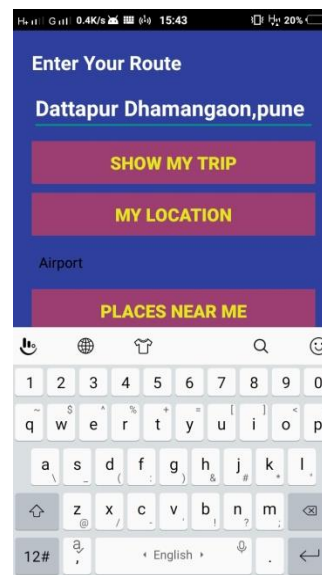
0.4K/s 15:43 20%

Enter Your Route

Dattapur Dhamangaon,pune

SHOW MY TRIP

MY LOCATION

Airport

PLACES NEAR ME

1 2 3 4 5 6 7 8 9 0
q w e r t y u i o p
a s d f g h j k l
z x c v b n m
12# ‹ English ›